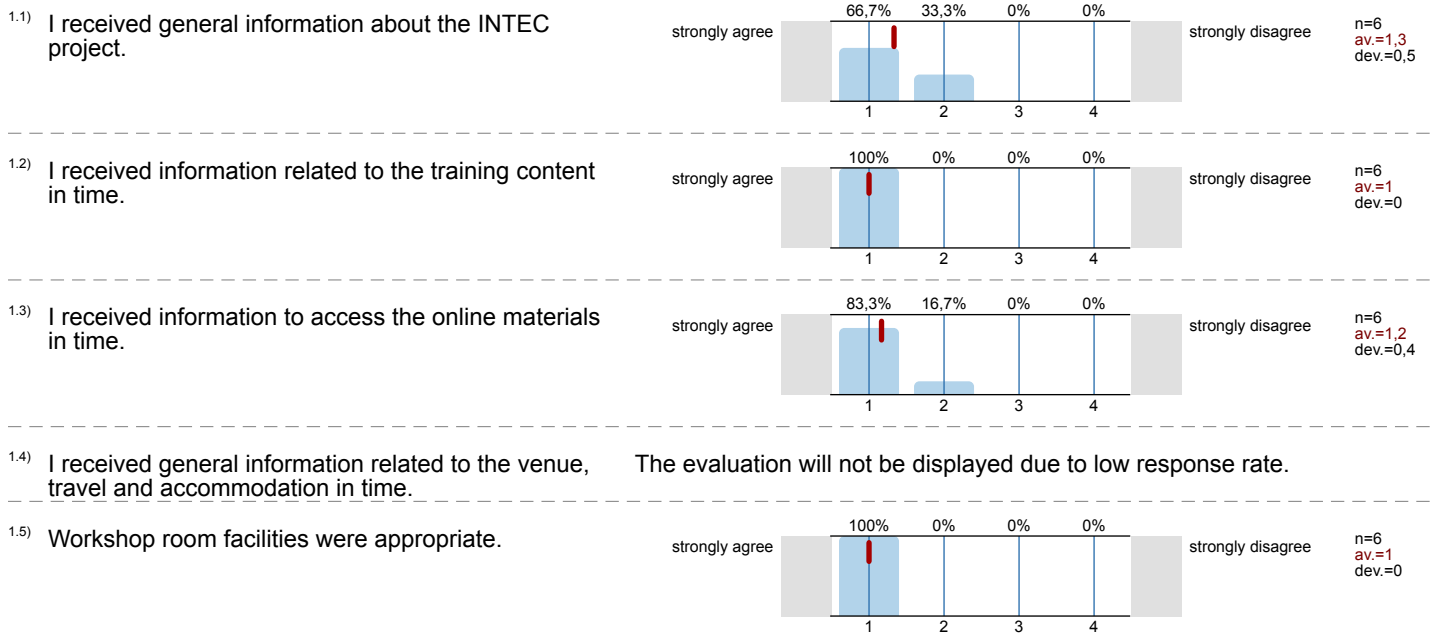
1.1) I received general information about the INTEC project.

66,7% 33,3% 0% 0%
strongly agree 1 2 3 4 strongly disagree
n=6
av.=1,3
dev.=0,5

1.2) I received information related to the training content in time.

100% 0% 0% 0%
strongly agree 1 2 3 4 strongly disagree
n=6
av.=1
dev.=0

1.3) I received information to access the online materials in time.

83,3% 16,7% 0% 0%
strongly agree 1 2 3 4 strongly disagree
n=6
av.=1,2
dev.=0,4

1.4) I received general information related to the venue, travel and accommodation in time.

The evaluation will not be displayed due to low response rate.

1.5) Workshop room facilities were appropriate.

100% 0% 0% 0%
strongly agree 1 2 3 4 strongly disagree
n=6
av.=1
dev.=0